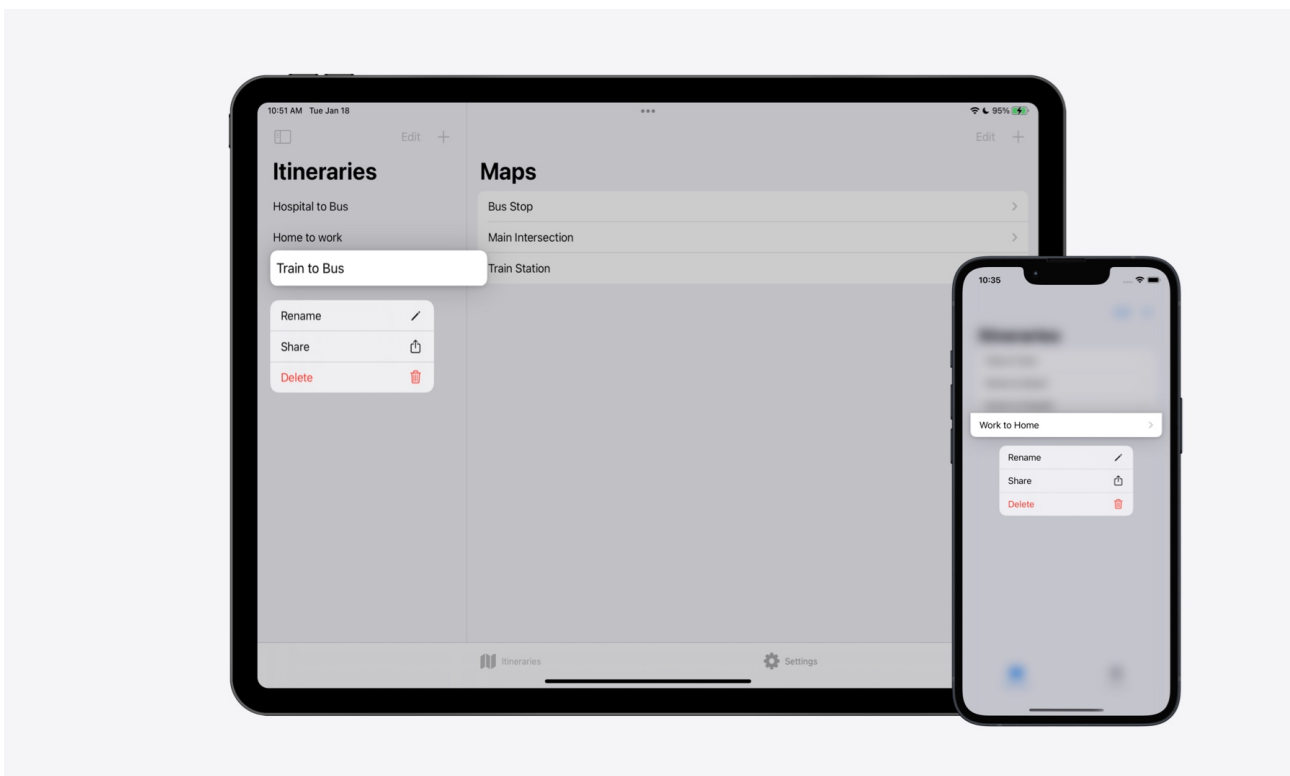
10:51 AM Tue Jan 18

95%

Edit +

Itineraries

Hospital to Bus

Home to work

Train to Bus

Rename

Share

Delete

Edit +

Maps

Bus Stop

Main Intersection

Train Station

Itineraries

Settings

10:35

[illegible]

Work to Home

Rename

Share

Delete